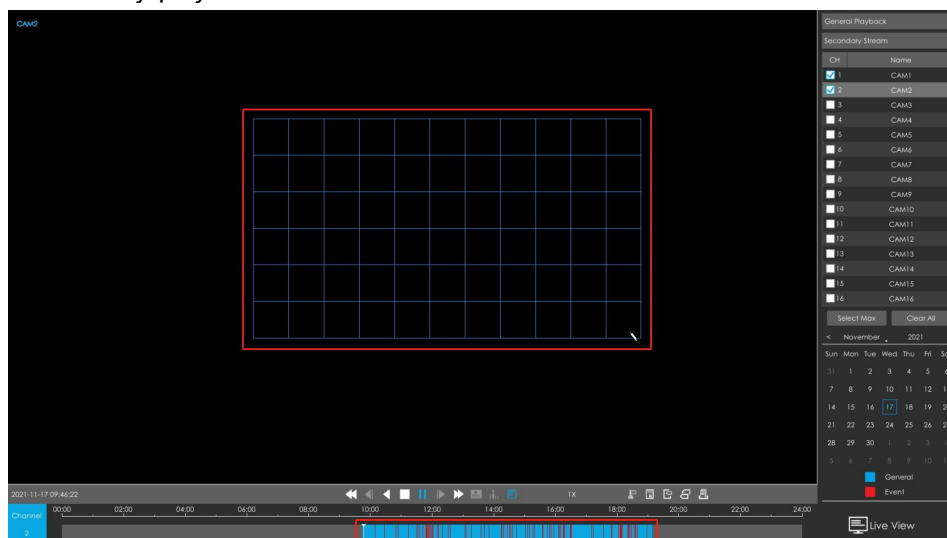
CAM2

General Playback

Secondary Stream

| CH | Name |
|---|---|
| 1 | CAM1 |
| 2 | CAM2 |
| 3 | CAM3 |
| 4 | CAM4 |
| 5 | CAM5 |
| 6 | CAM6 |
| 7 | CAM7 |
| 8 | CAM8 |
| 9 | CAM9 |
| 10 | CAM10 |
| 11 | CAM11 |
| 12 | CAM12 |
| 13 | CAM13 |
| 14 | CAM14 |
| 15 | CAM15 |
| 16 | CAM16 |

Select Max Clear All

< November 2021

| Sun | Mon | Tue | Wed | Thu | Fri | Sa |
|---|---|---|---|---|---|---|
| 31 | 1 | 2 | 3 | 4 | 5 | 6 |
| 7 | 8 | 9 | 10 | 11 | 12 | 1 |
| 14 | 15 | 16 | 17 | 18 | 19 | 2 |
| 21 | 22 | 23 | 24 | 25 | 26 | 2 |
| 28 | 29 | 30 | 1 | 2 | 3 | 4 |
| 5 | 6 | 7 | 8 | 9 | 10 | 1 |

General
Event

2021-11-17 09:46:22

1X

Channel 2

00:00 02:00 04:00 06:00 08:00 10:00 12:00 14:00 16:00 18:00 20:00 22:00 24:00

Live View